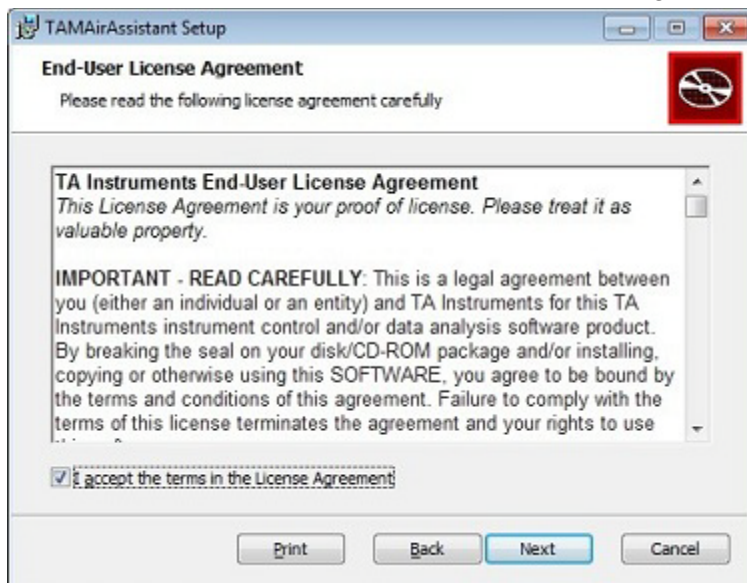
TAMAirAssistant Setup

End-User License Agreement

Please read the following license agreement carefully

TA Instruments End-User License Agreement

This License Agreement is your proof of license. Please treat it as valuable property.

IMPORTANT - READ CAREFULLY: This is a legal agreement between you (either an individual or an entity) and TA Instruments for this TA Instruments instrument control and/or data analysis software product. By breaking the seal on your disk/CD-ROM package and/or installing, copying or otherwise using this SOFTWARE, you agree to be bound by the terms and conditions of this agreement. Failure to comply with the terms of this license terminates the agreement and your rights to use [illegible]

I accept the terms in the License Agreement

Print

Back

Next

Cancel